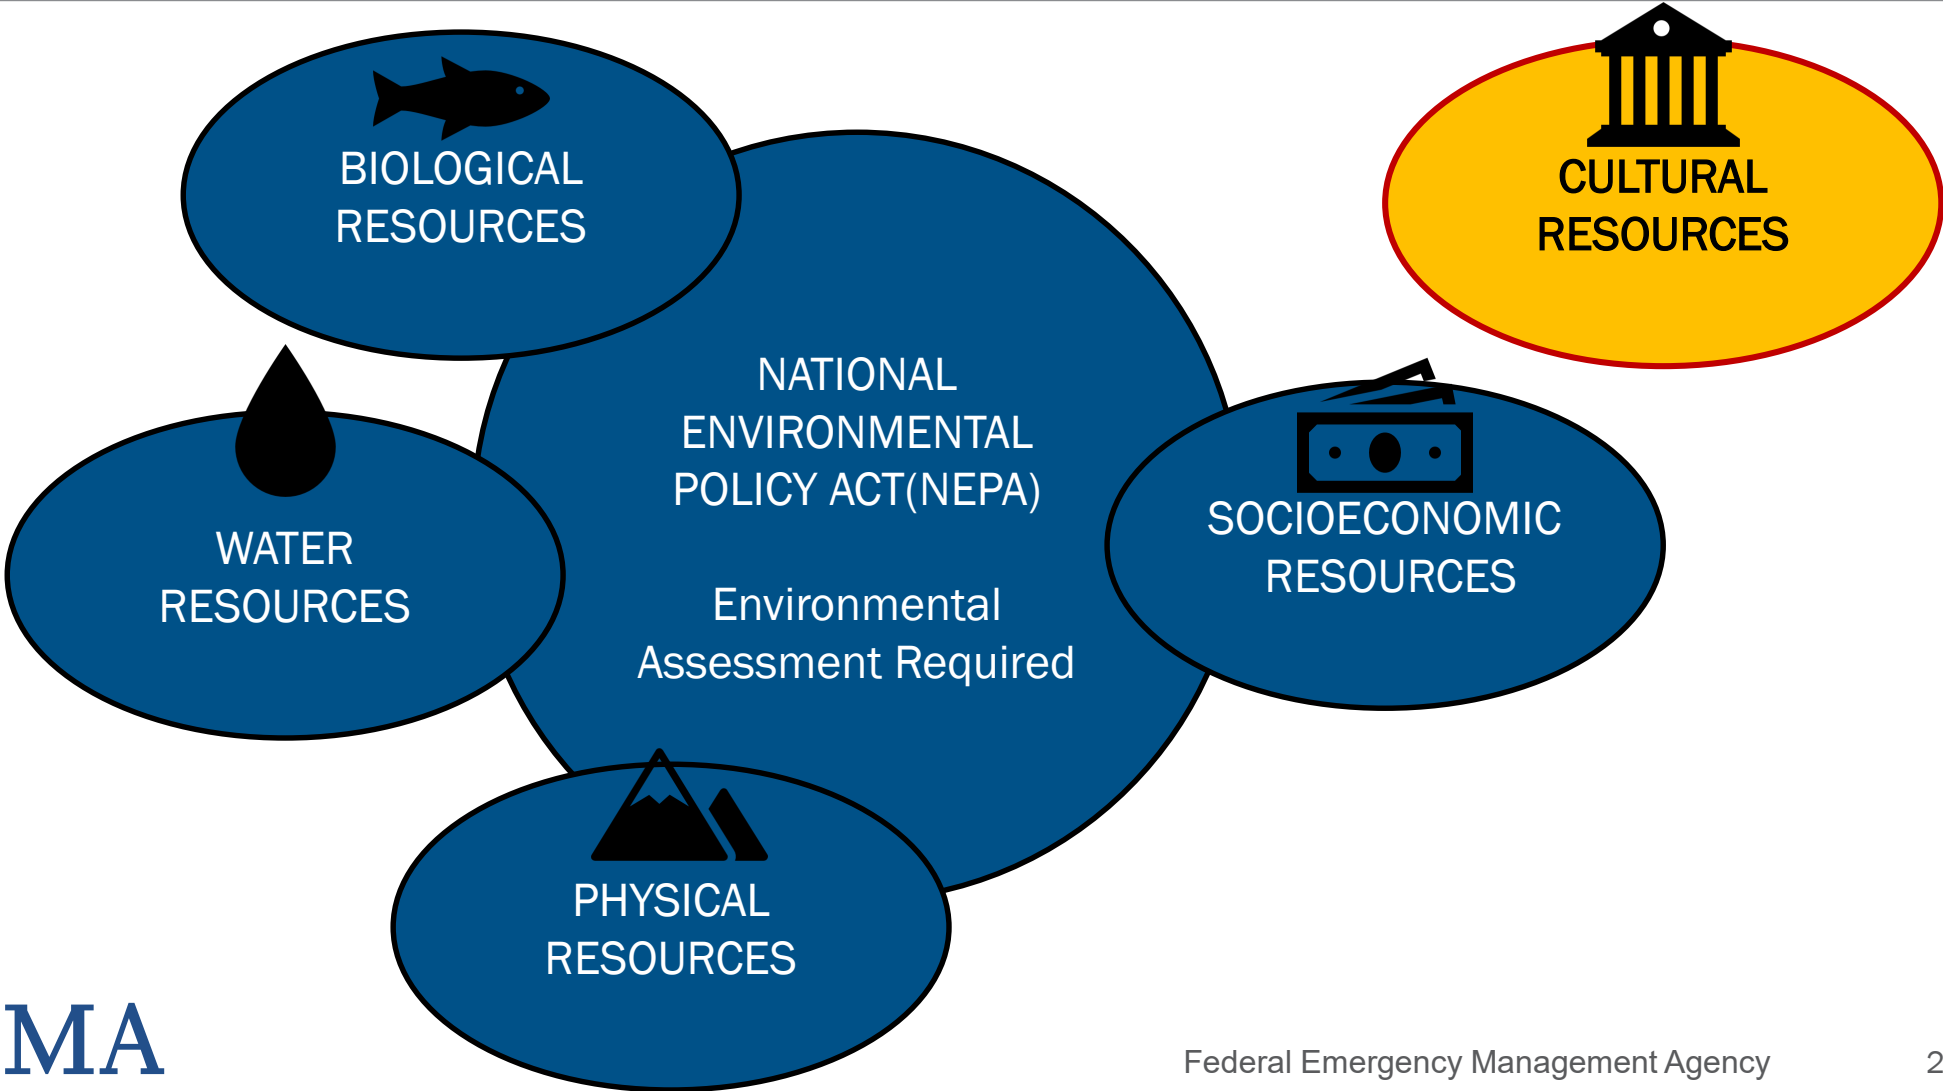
BIOLOGICAL RESOURCES

CULTURAL RESOURCES

NATIONAL ENVIRONMENTAL POLICY ACT(NEPA)

Environmental Assessment Required

WATER RESOURCES

SOCIOECONOMIC RESOURCES

PHYSICAL RESOURCES

MA

Federal Emergency Management Agency

2